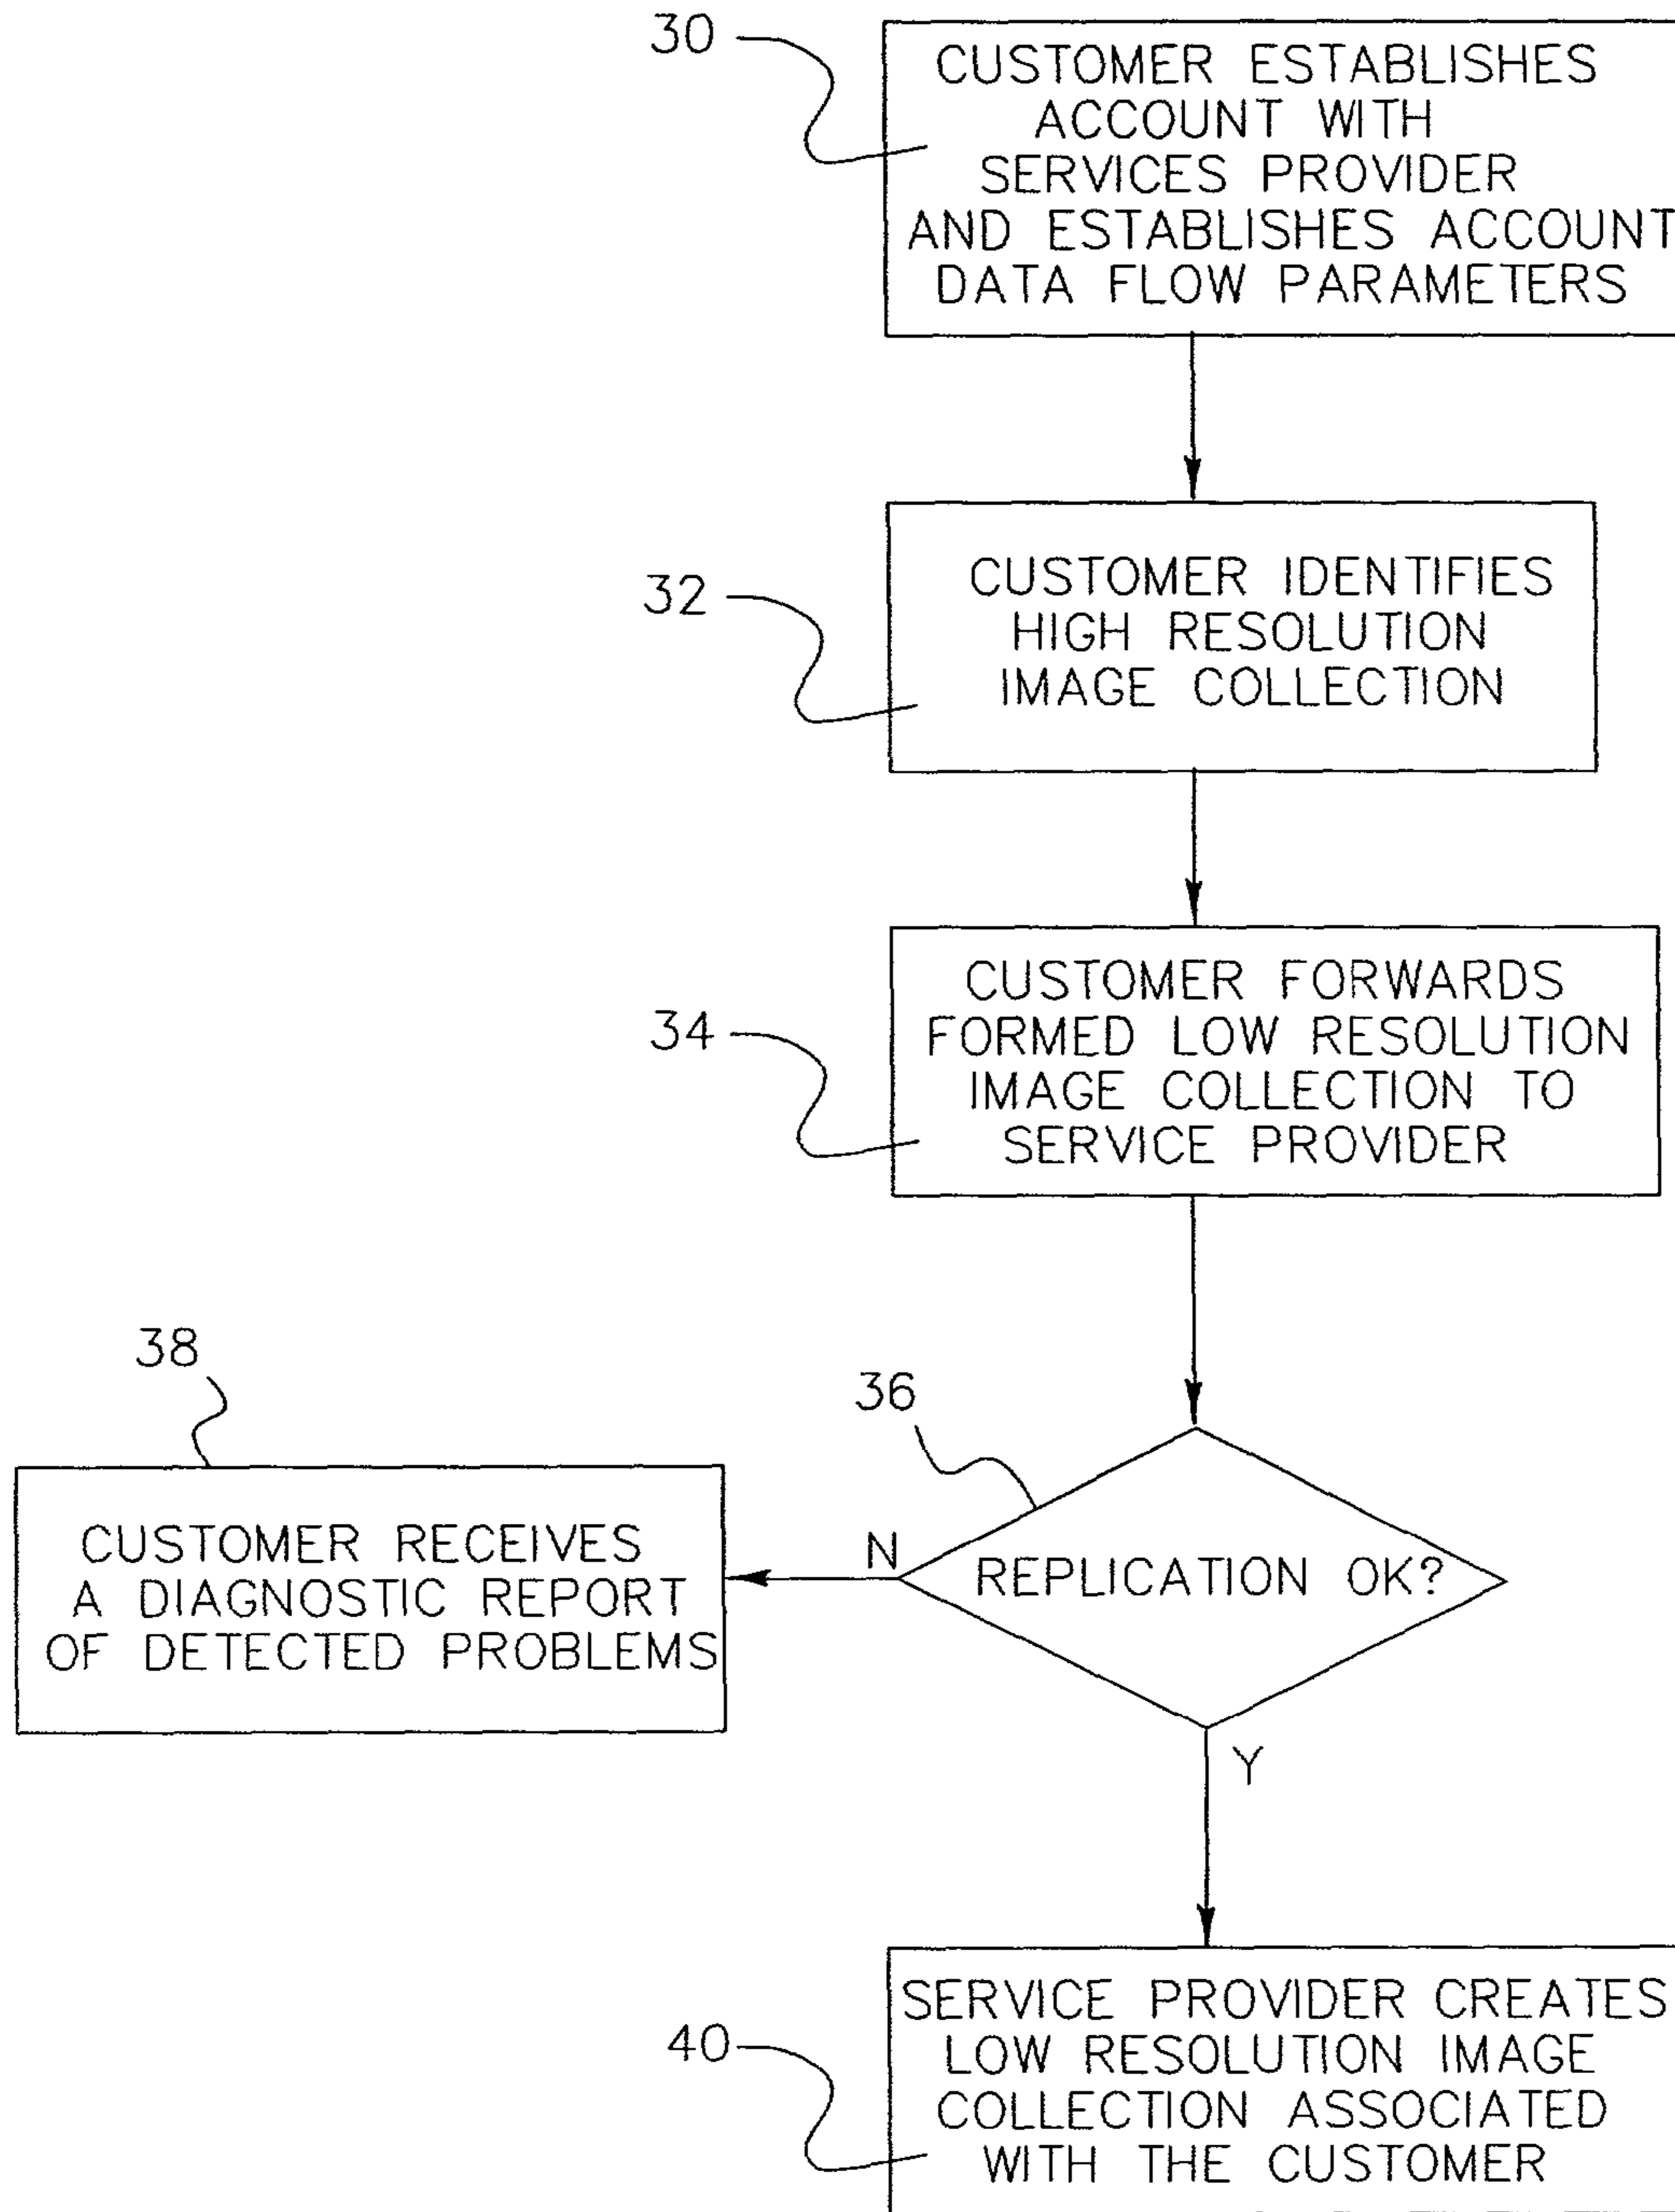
30

CUSTOMER ESTABLISHES ACCOUNT WITH SERVICES PROVIDER AND ESTABLISHES ACCOUNT DATA FLOW PARAMETERS

32

CUSTOMER IDENTIFIES HIGH RESOLUTION IMAGE COLLECTION

34

CUSTOMER FORWARDS FORMED LOW RESOLUTION IMAGE COLLECTION TO SERVICE PROVIDER

38

36

CUSTOMER RECEIVES A DIAGNOSTIC REPORT OF DETECTED PROBLEMS

N

REPLICATION OK?

Y

40

SERVICE PROVIDER CREATES LOW RESOLUTION IMAGE COLLECTION ASSOCIATED WITH THE CUSTOMER